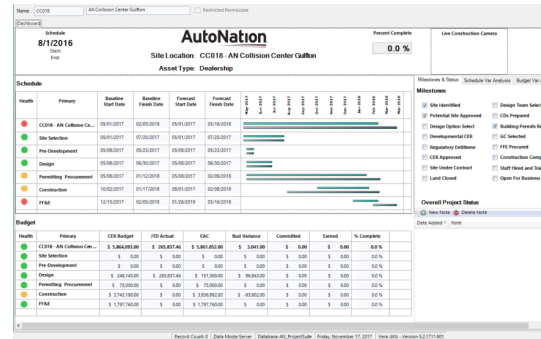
Name: CC018 AN Collision Center Gulfton Restricted Permissions

Dashboard

Schedule
8/1/2016
Start:
End:

AutoNation

Site Location: CC018 - AN Collision Center Gulfton

Asset Type: Dealership

Percent Complete
0.0 %

Live Construction Camera

Schedule

| Health | Primary | Baseline Start Date | Baseline Finish Date | Forecast Start Date | Forecast Finish Date |
|---|---|---|---|---|---|
| | CC018 - AN Collision Ce... | 05/01/2017 | 02/05/2018 | 05/01/2017 | 03/16/2018 |
| | Site Selection | 05/01/2017 | 07/25/2017 | 05/01/2017 | 07/25/2017 |
| | Pre-Development | 05/08/2017 | 05/23/2017 | 05/08/2017 | 05/23/2017 |
| | Design | 05/08/2017 | 06/30/2017 | 05/08/2017 | 06/30/2017 |
| | Permitting Procurement | 05/08/2017 | 01/12/2018 | 05/08/2017 | 02/09/2018 |
| | Construction | 10/02/2017 | 01/17/2018 | 08/01/2017 | 02/09/2018 |
| | FF&E | 12/15/2017 | 02/05/2018 | 01/26/2018 | 03/16/2018 |

Budget

| Health | Primary | CER Budget | JTD Actual | EAC | Bud Variance | Committed | Earned | % Complete |
|---|---|---|---|---|---|---|---|---|
| | CC018 - AN Collision Ce... | \$ 5,864,095.00 | \$ 203,857.46 | \$ 5,861,052.00 | \$ 3,041.00 | \$ 0.00 | \$ 0.00 | 0.0 % |
| | Site Selection | \$ 0.00 | \$ 0.00 | \$ 0.00 | \$ 0.00 | \$ 0.00 | \$ 0.00 | 0.0 % |
| | Pre-Development | \$ 0.00 | \$ 0.00 | \$ 0.00 | \$ 0.00 | \$ 0.00 | \$ 0.00 | 0.0 % |
| | Design | \$ 248,143.00 | \$ 203,857.46 | \$ 151,300.00 | \$ 96,843.00 | \$ 0.00 | \$ 0.00 | 0.0 % |
| | Permitting Procurement | \$ 75,000.00 | \$ 0.00 | \$ 75,000.00 | \$ 0.00 | \$ 0.00 | \$ 0.00 | 0.0 % |
| | Construction | \$ 3,743,190.00 | \$ 0.00 | \$ 3,836,992.00 | \$ -93,802.00 | \$ 0.00 | \$ 0.00 | 0.0 % |
| | FF&E | \$ 1,797,760.00 | \$ 0.00 | \$ 1,797,760.00 | \$ 0.00 | \$ 0.00 | \$ 0.00 | 0.0 % |

Milestones & Status | Schedule Var Analysis | Budget Var

Milestones
Site Identified
Potential Site Approved
Design Option Select
Developmental CER
Regulatory Entitleme
CER Approved
Site Under Contract
Land Closed
Design Team Select
CDs Prepared
Building Permits Re
GC Selected
FFE Procured
Construction Comp
Staff Hired and Trai
Open For Business

Overall Project Status
New Note Delete Note
Date Added Note

Record Count: 0 | Data Mode: Server | Database: AN_ProjectSuite | Friday, November 17, 2017 | Vera (AN) - Version 5.2.1711.801